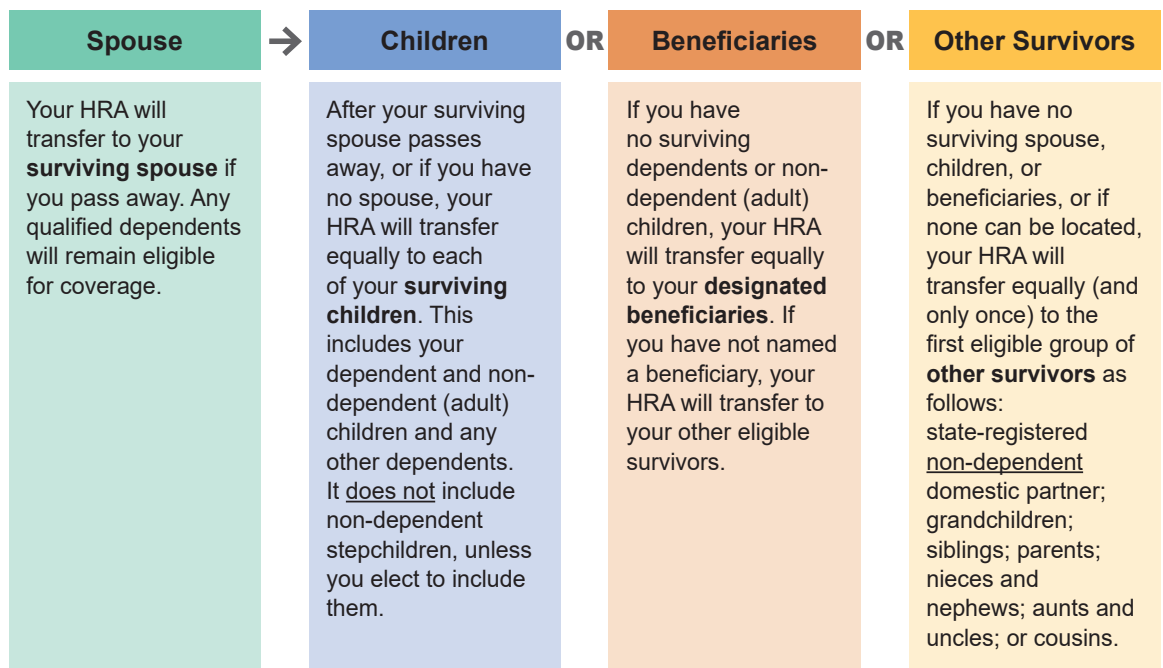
Spouse

Your HRA will transfer to your surviving spouse if you pass away. Any qualified dependents will remain eligible for coverage.

Children

After your surviving spouse passes away, or if you have no spouse, your HRA will transfer equally to each of your surviving children. This includes your dependent and non-dependent (adult) children and any other dependents. It does not include non-dependent stepchildren, unless you elect to include them.

OR

Beneficiaries

If you have no surviving dependents or non-dependent (adult) children, your HRA will transfer equally to your designated beneficiaries. If you have not named a beneficiary, your HRA will transfer to your other eligible survivors.

OR

Other Survivors

If you have no surviving spouse, children, or beneficiaries, or if none can be located, your HRA will transfer equally (and only once) to the first eligible group of other survivors as follows: state-registered non-dependent domestic partner; grandchildren; siblings; parents; nieces and nephews; aunts and uncles; or cousins.